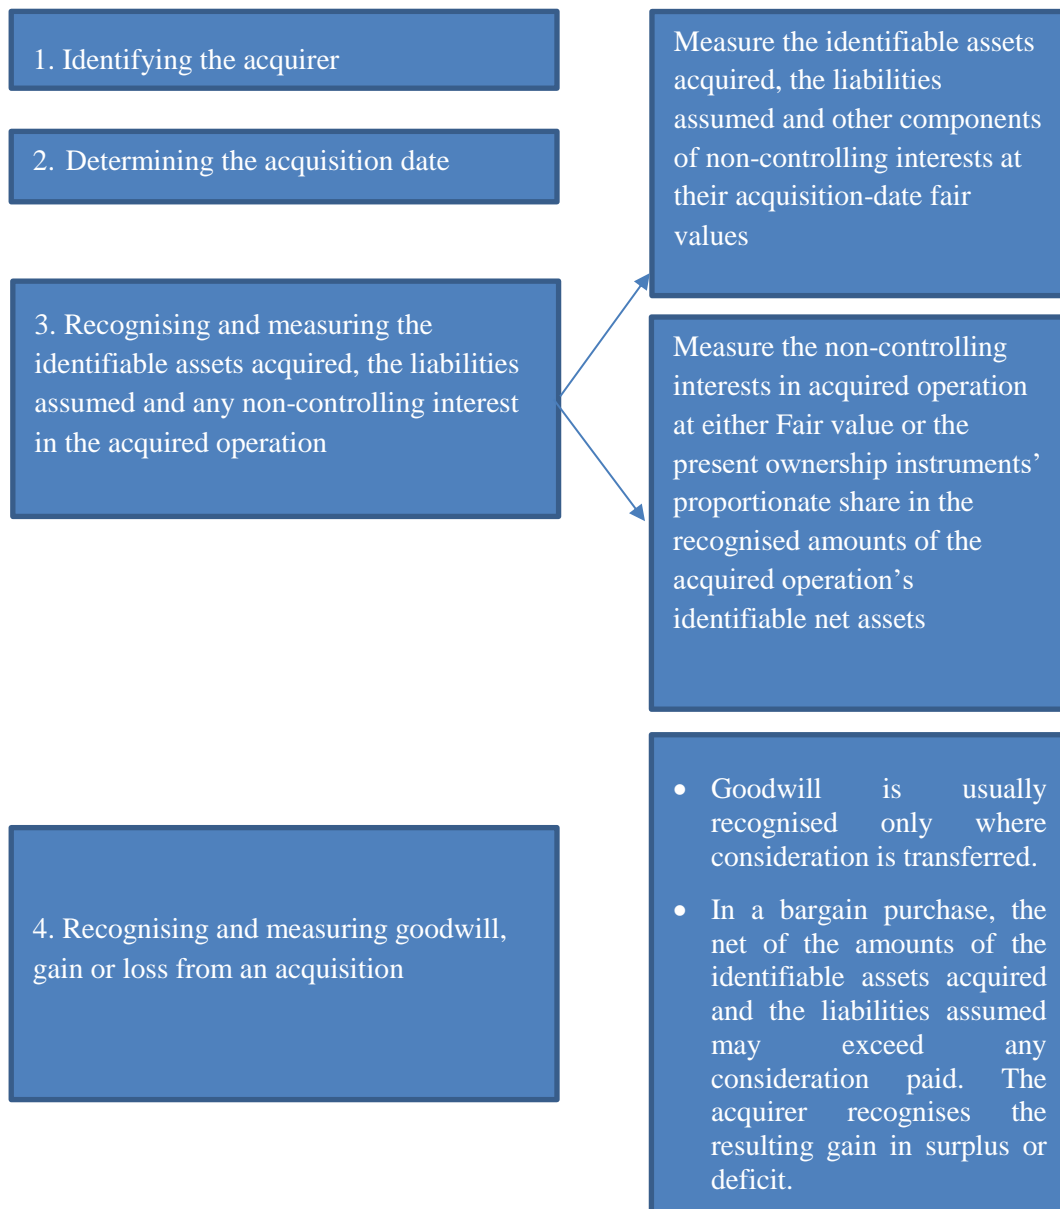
1. Identifying the acquirer

2. Determining the acquisition date

3. Recognising and measuring the identifiable assets acquired, the liabilities assumed and any non-controlling interest in the acquired operation

Measure the identifiable assets acquired, the liabilities assumed and other components of non-controlling interests at their acquisition-date fair values

Measure the non-controlling interests in acquired operation at either Fair value or the present ownership instruments' proportionate share in the recognised amounts of the acquired operation's identifiable net assets

4. Recognising and measuring goodwill, gain or loss from an acquisition

- Goodwill is usually recognised only where consideration is transferred.
- In a bargain purchase, the net of the amounts of the identifiable assets acquired and the liabilities assumed may exceed any consideration paid. The acquirer recognises the resulting gain in surplus or deficit.